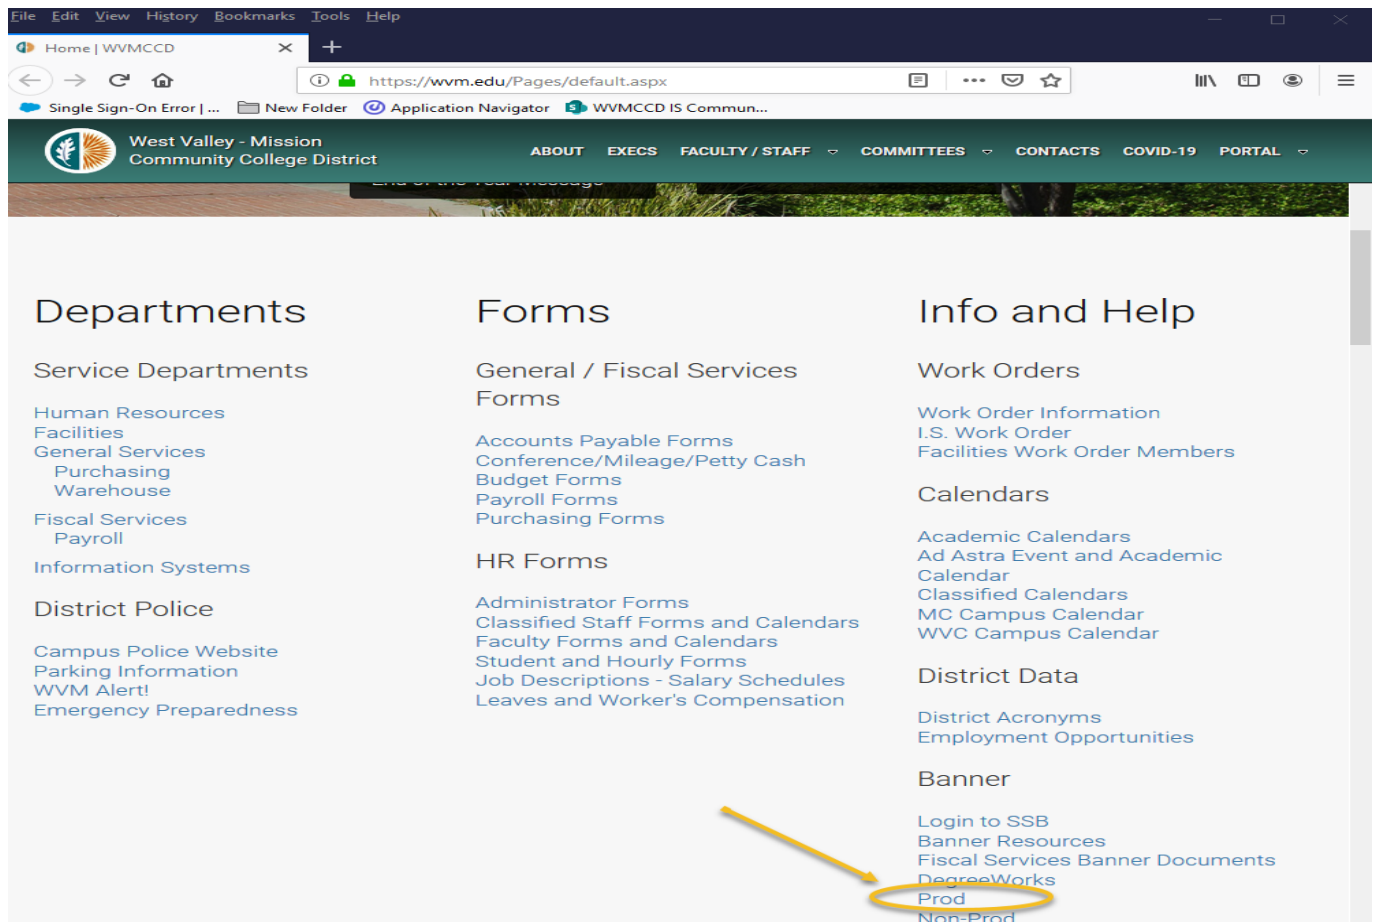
File Edit View History Bookmarks Tools Help

Home | WVMCCD

https://wvm.edu/Pages/default.aspx

Single Sign-On Error | ... New Folder Application Navigator WVMCCD IS Commun...

West Valley - Mission Community College District

ABOUT EXECS FACULTY / STAFF COMMITTEES CONTACTS COVID-19 PORTAL

Departments

Service Departments

Human Resources
Facilities
General Services
Purchasing
Warehouse
Fiscal Services
Payroll
Information Systems

District Police

Campus Police Website
Parking Information
WVM Alert!
Emergency Preparedness

Forms

General / Fiscal Services Forms

Accounts Payable Forms
Conference/Mileage/Petty Cash
Budget Forms
Payroll Forms
Purchasing Forms

HR Forms

Administrator Forms
Classified Staff Forms and Calendars
Faculty Forms and Calendars
Student and Hourly Forms
Job Descriptions - Salary Schedules
Leaves and Worker's Compensation

Info and Help

Work Orders

Work Order Information
I.S. Work Order
Facilities Work Order Members

Calendars

Academic Calendars
Ad Astra Event and Academic Calendar
Classified Calendars
MC Campus Calendar
WVC Campus Calendar

District Data

District Acronyms
Employment Opportunities

Banner

Login to SSB
Banner Resources
Fiscal Services Banner Documents
DegreeWorks
Prod
Non-Prod